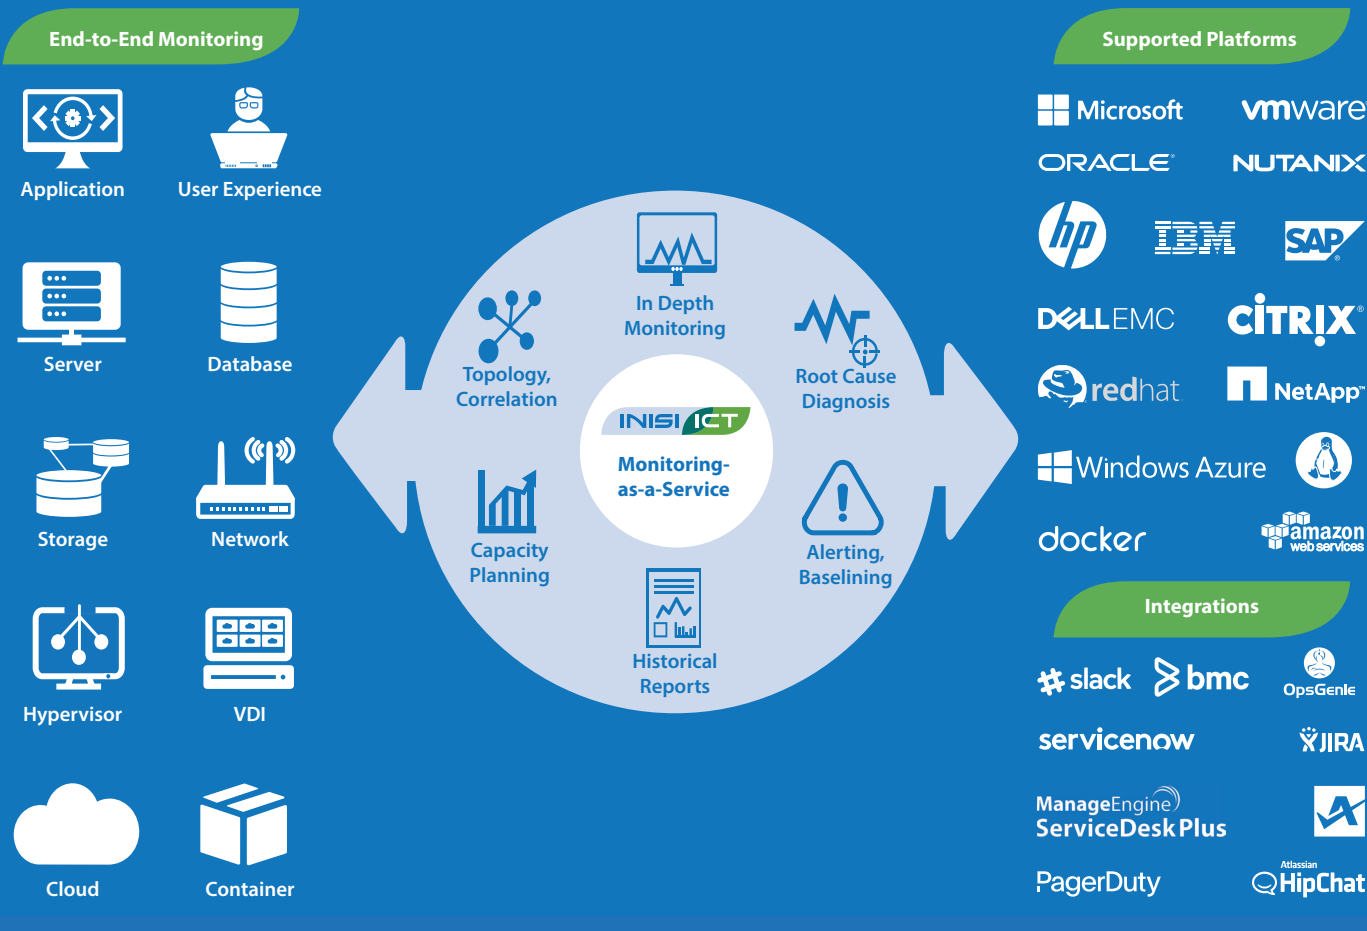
End-to-End Monitoring

Application
User Experience
Server
Database
Storage
Network
Hypervisor
VDI
Cloud
Container

In Depth Monitoring
Topology, Correlation
Root Cause Diagnosis
INISI ICT
Monitoring-as-a-Service
Capacity Planning
Alerting, Baselining
Historical Reports

Supported Platforms

Microsoft
vmware
ORACLE
NUTANIX
hp
IBM
SAP
DELLEMC
CITRIX
redhat
NetApp
Windows Azure
docker
amazon web services

Integrations

slack
bmc
OpsGenie
servicenow
JIRA
ManageEngine ServiceDesk Plus
PagerDuty
Atlassian HipChat